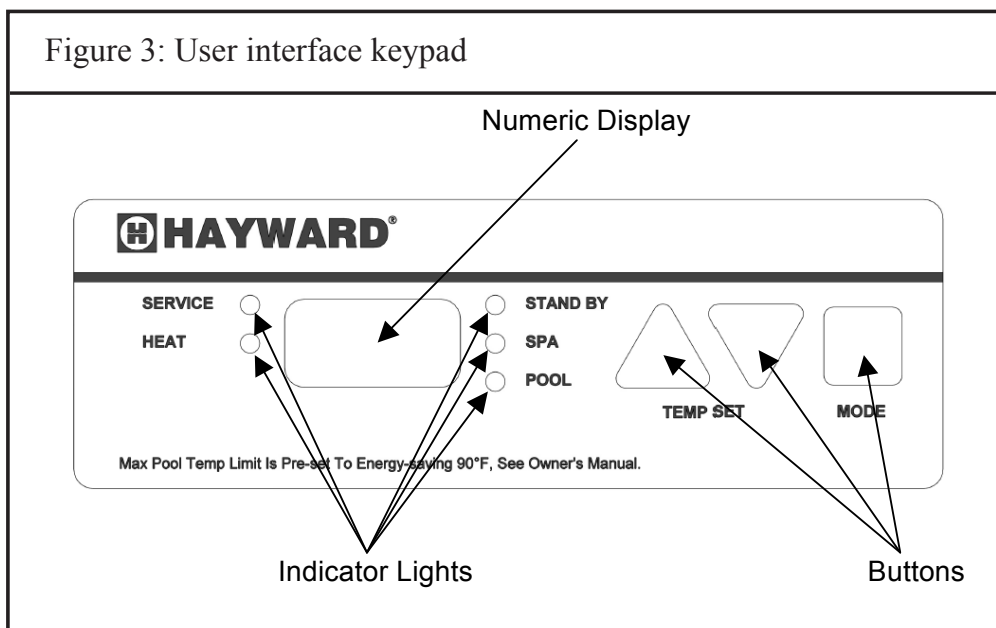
Figure 3: User interface keypad

Numeric Display

HAYWARD®

SERVICE

HEAT

STAND BY

SPA

POOL

TEMP SET

MODE

Max Pool Temp Limit Is Pre-set To Energy-saving 90°F, See Owner's Manual.

Indicator Lights

Buttons